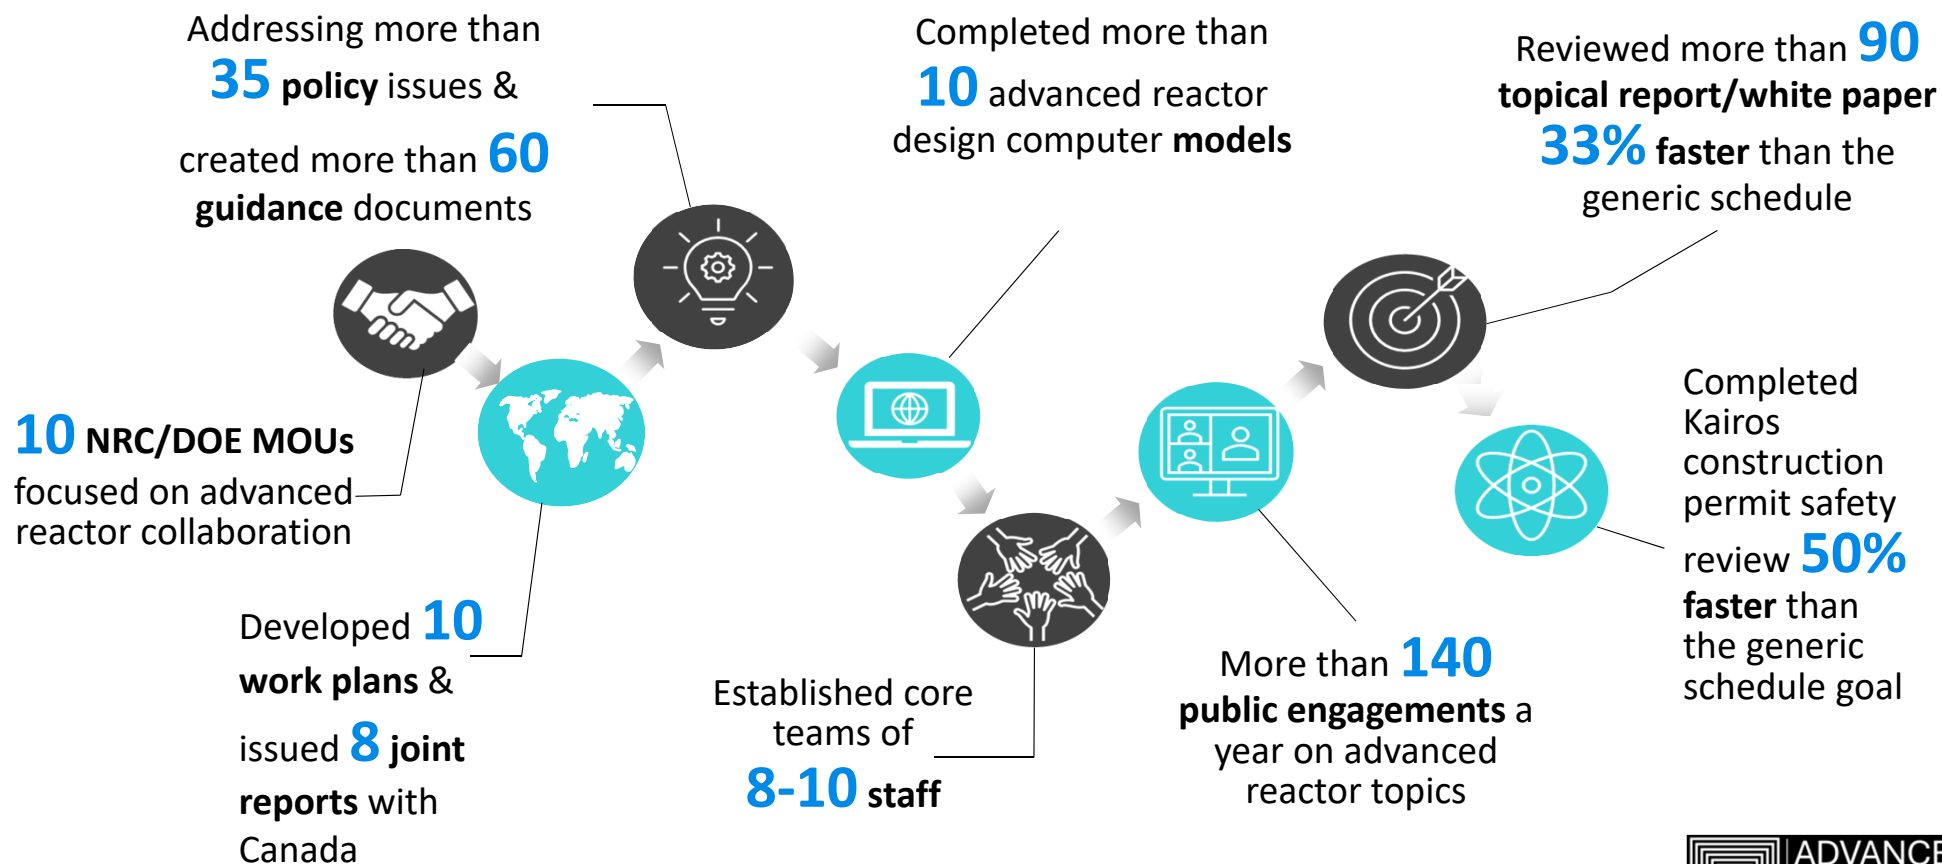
Addressing more than **35 policy** issues & created more than **60 guidance** documents

Completed more than **10** advanced reactor design computer **models**

Reviewed more than **90 topical report/white paper 33% faster** than the generic schedule

**10 NRC/DOE MOUs** focused on advanced reactor collaboration

Completed Kairos construction permit safety review **50% faster** than the generic schedule goal

Developed **10 work plans** & issued **8 joint reports** with Canada

Established core teams of **8-10 staff**

More than **140 public engagements** a year on advanced reactor topics

ADVANC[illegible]